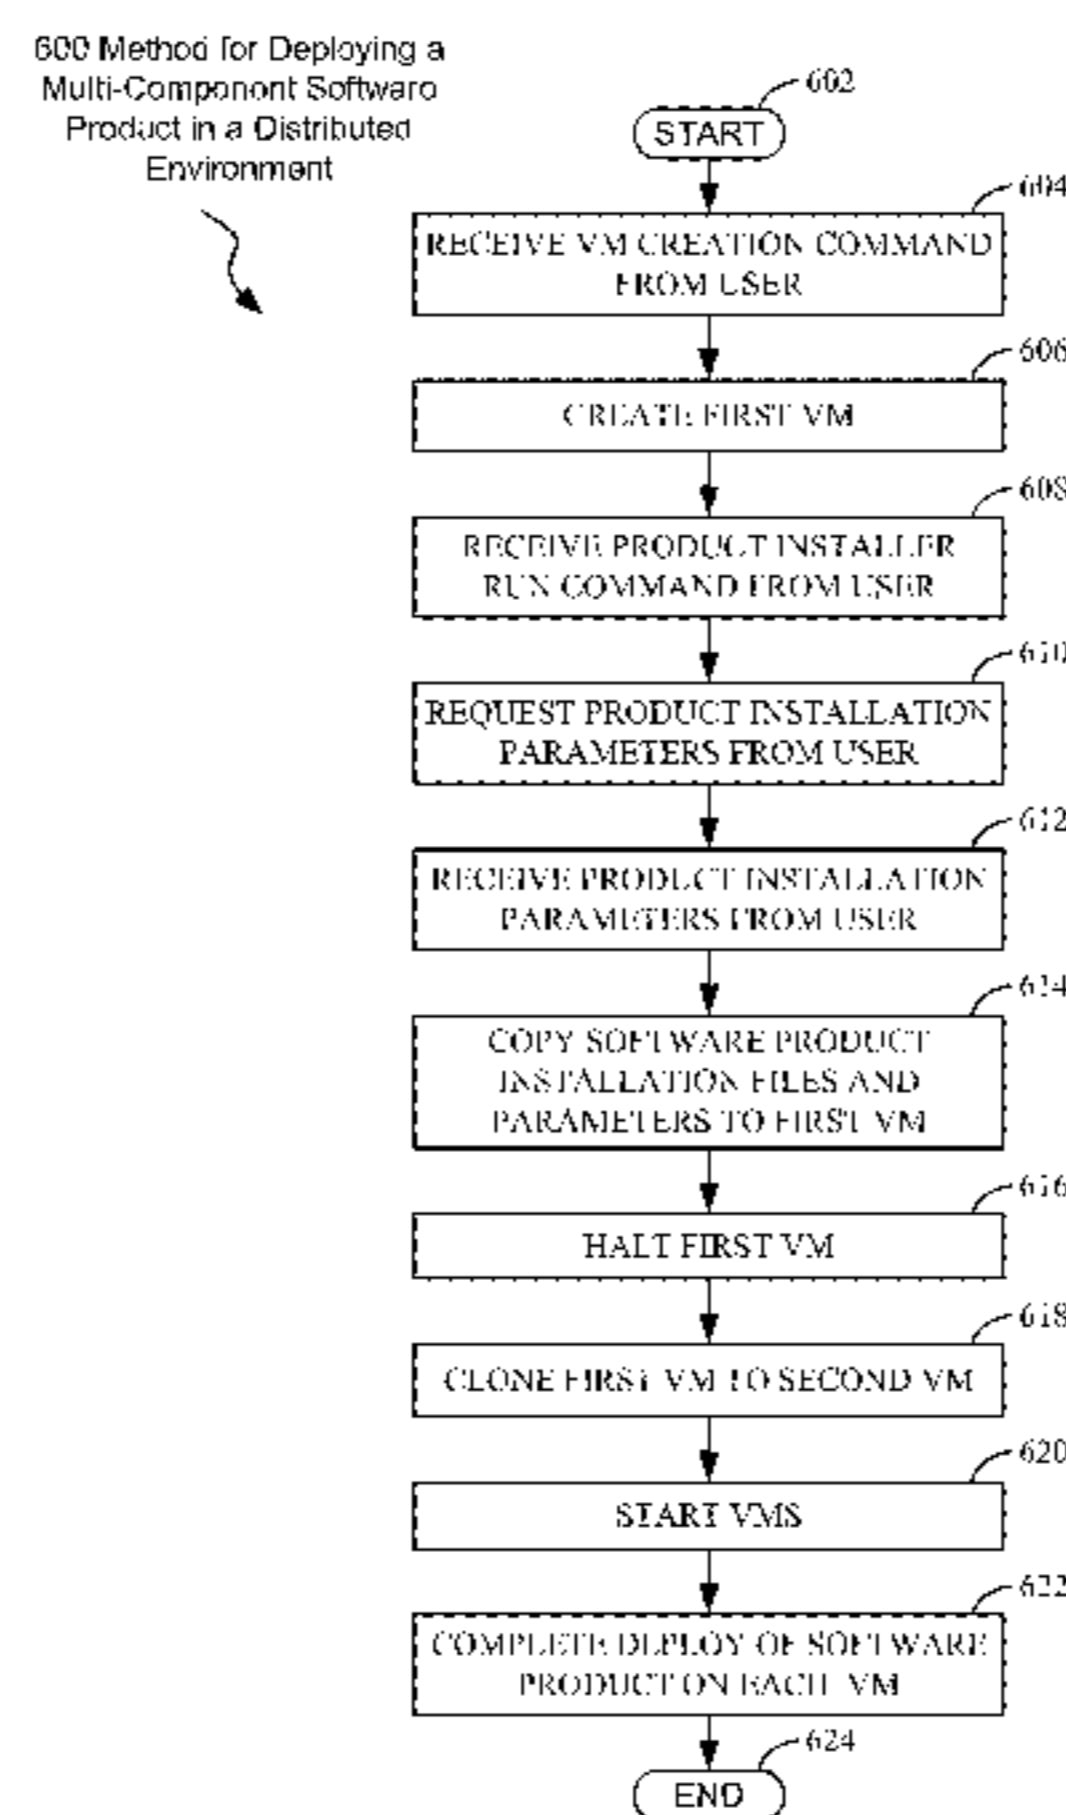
600 Method for Deploying a Multi-Component Software Product in a Distributed Environment

602

START

604

RECEIVE VM CREATION COMMAND FROM USER

606

CREATE FIRST VM

608

RECEIVE PRODUCT INSTALLER RUN COMMAND FROM USER

610

REQUEST PRODUCT INSTALLATION PARAMETERS FROM USER

612

RECEIVE PRODUCT INSTALLATION PARAMETERS FROM USER

614

COPY SOFTWARE PRODUCT INSTALLATION FILES AND PARAMETERS TO FIRST VM

616

HALT FIRST VM

618

CLONE FIRST VM TO SECOND VM

620

START VMS

622

COMPLETE DEPLOY OF SOFTWARE PRODUCT ON EACH VM

624

END